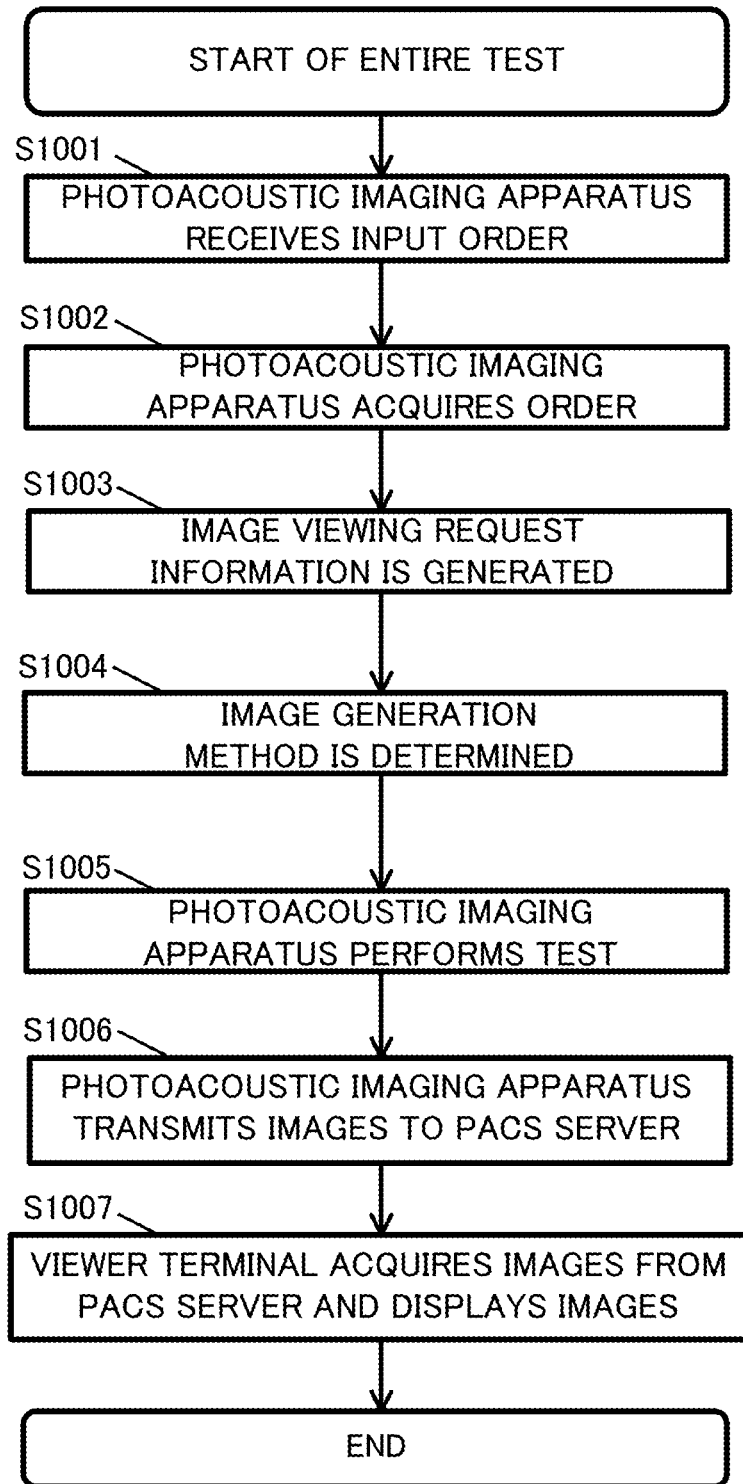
START OF ENTIRE TEST

S1001
PHOTOACOUSTIC IMAGING APPARATUS RECEIVES INPUT ORDER

S1002
PHOTOACOUSTIC IMAGING APPARATUS ACQUIRES ORDER

S1003
IMAGE VIEWING REQUEST INFORMATION IS GENERATED

S1004
IMAGE GENERATION METHOD IS DETERMINED

S1005
PHOTOACOUSTIC IMAGING APPARATUS PERFORMS TEST

S1006
PHOTOACOUSTIC IMAGING APPARATUS TRANSMITS IMAGES TO PACS SERVER

S1007
VIEWER TERMINAL ACQUIRES IMAGES FROM PACS SERVER AND DISPLAYS IMAGES

END